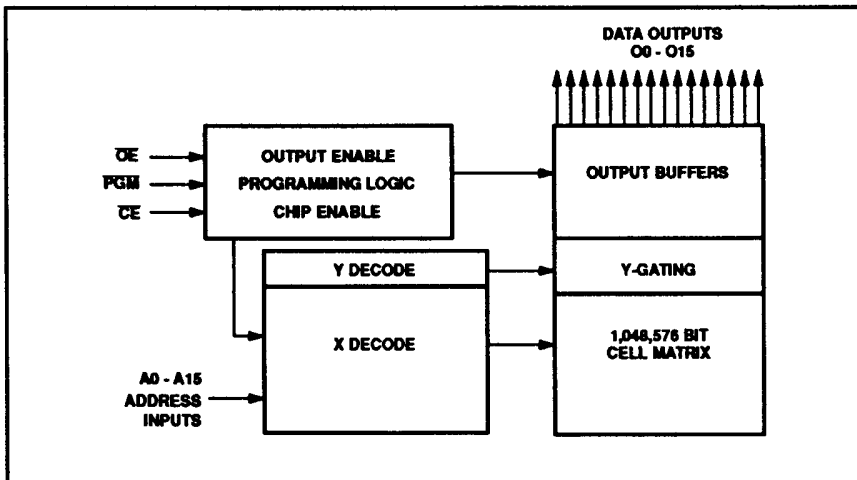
DATA OUTPUTS
O0 - O15

$\overline{OE}$
$\overline{PGM}$
$\overline{CE}$

OUTPUT ENABLE
PROGRAMMING LOGIC
CHIP ENABLE

OUTPUT BUFFERS

Y DECODE

Y-GATING

X DECODE

1,048,576 BIT
CELL MATRIX

A0 - A15
ADDRESS
INPUTS